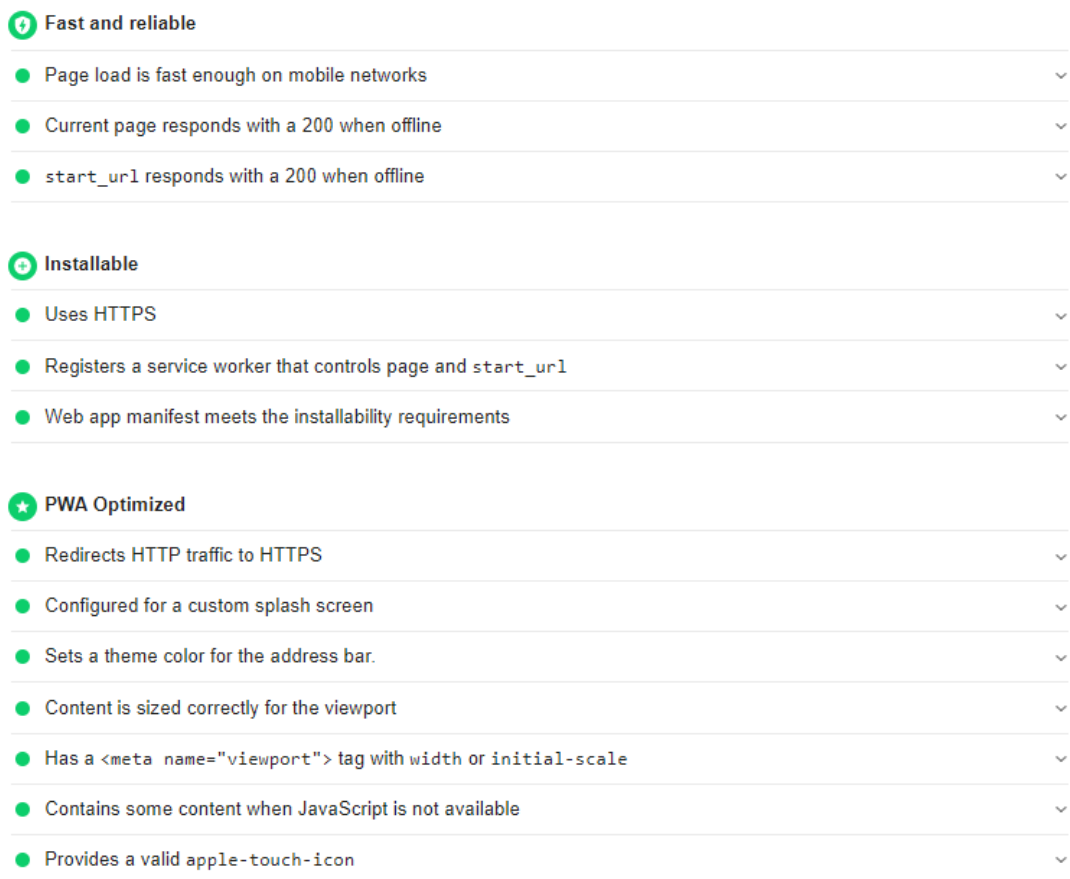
Fast and reliable

Page load is fast enough on mobile networks

Current page responds with a 200 when offline

start_url responds with a 200 when offline

Installable

Uses HTTPS

Registers a service worker that controls page and start_url

Web app manifest meets the installability requirements

PWA Optimized

Redirects HTTP traffic to HTTPS

Configured for a custom splash screen

Sets a theme color for the address bar.

Content is sized correctly for the viewport

Has a <meta name="viewport"> tag with width or initial-scale

Contains some content when JavaScript is not available

Provides a valid apple-touch-icon